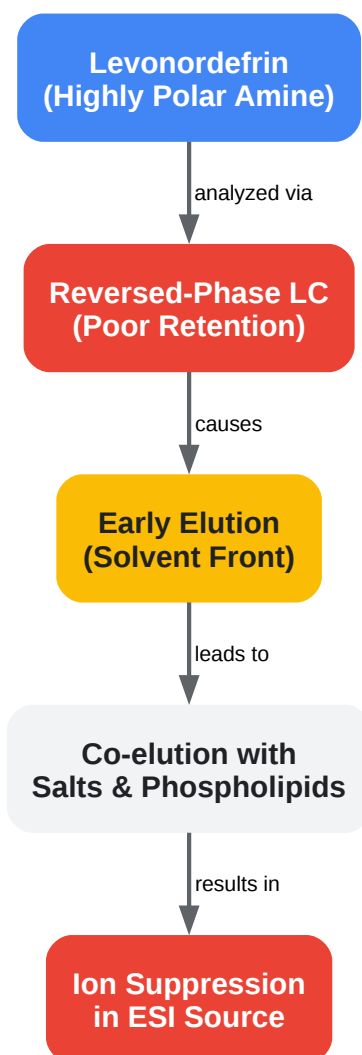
Levonordefrin
(Highly Polar Amine)

analyzed via

Reversed-Phase LC
(Poor Retention)

causes

Early Elution
(Solvent Front)

leads to

Co-elution with
Salts & Phospholipids

results in

Ion Suppression
in ESI Source